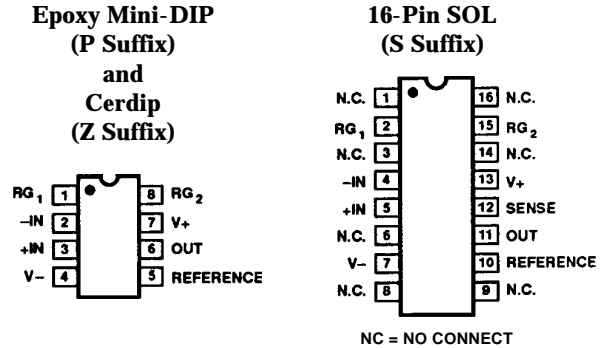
Epoxy Mini-DIP
(P Suffix)
and
Cerdip
(Z Suffix)

$RG_1$ 1
−IN 2
+IN 3
V− 4
8 $RG_2$
7 V+
6 OUT
5 REFERENCE

16-Pin SOL
(S Suffix)

N.C. 1
$RG_1$ 2
N.C. 3
−IN 4
+IN 5
N.C. 6
V− 7
N.C. 8
16 N.C.
15 $RG_2$
14 N.C.
13 V+
12 SENSE
11 OUT
10 REFERENCE
9 N.C.

NC = NO CONNECT